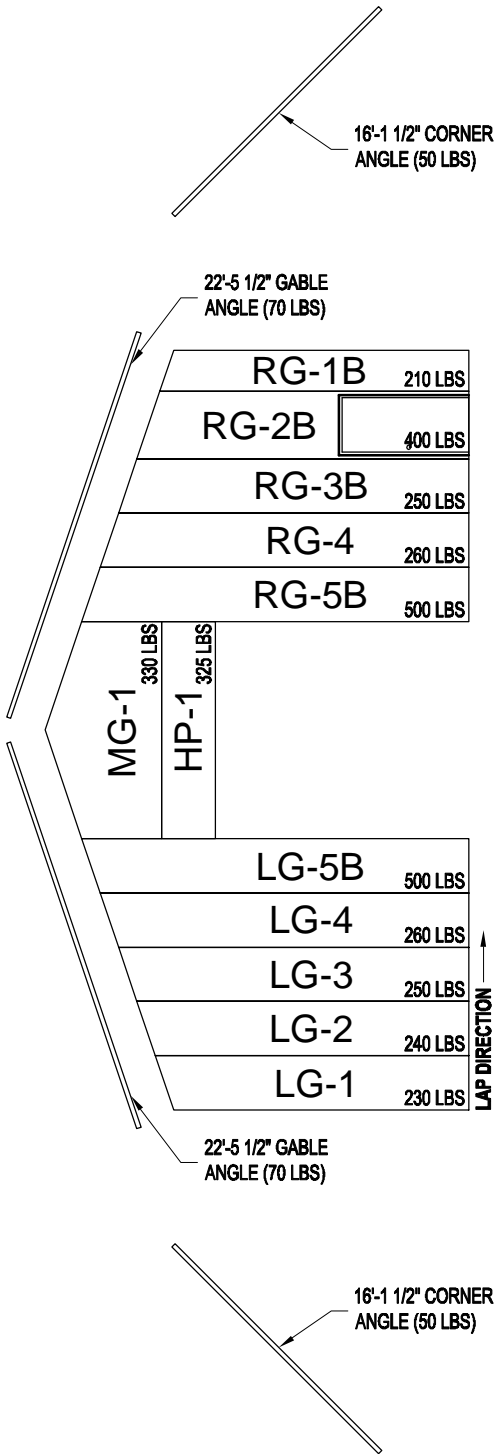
16'-1 1/2" CORNER ANGLE (50 LBS)

22'-5 1/2" GABLE ANGLE (70 LBS)

RG-1B 210 LBS

RG-2B 400 LBS

RG-3B 250 LBS

RG-4 260 LBS

RG-5B 500 LBS

MG-1 330 LBS

HP-1 325 LBS

LG-5B 500 LBS

LG-4 260 LBS

LG-3 250 LBS

LG-2 240 LBS

LG-1 230 LBS

LAP DIRECTION

22'-5 1/2" GABLE ANGLE (70 LBS)

16'-1 1/2" CORNER ANGLE (50 LBS)